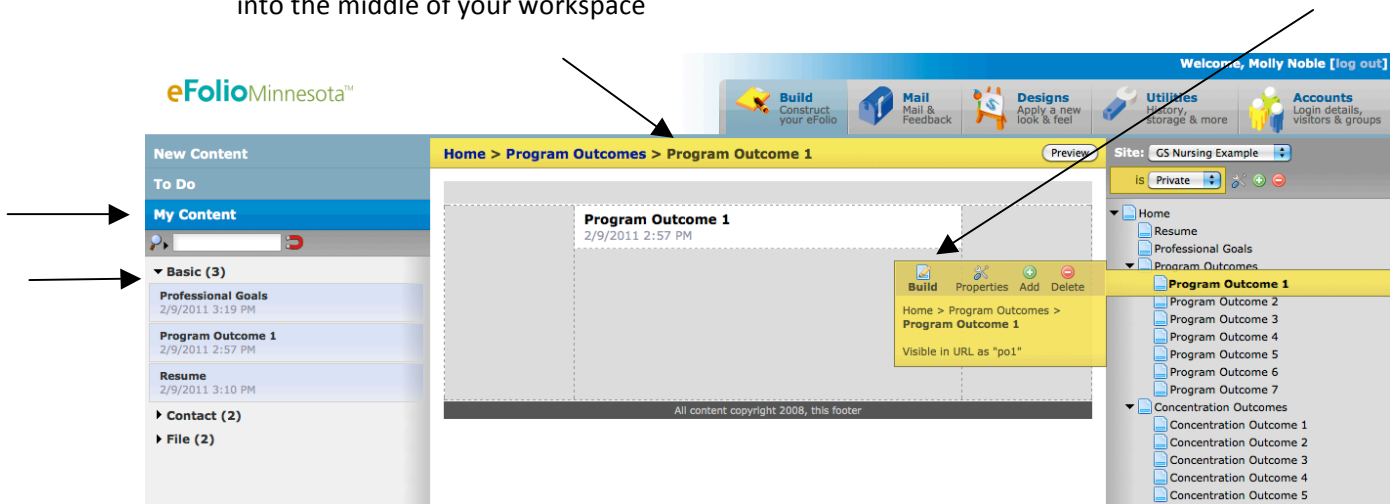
into the middle of your workspace

eFolioMinnesota™

Welcome, Molly Noble [log out]

Build Construct your eFolio

Mail Mail & Feedback

Designs Apply a new look & feel

Utilities History, storage & more

Accounts Login details, visitors & groups

New Content

To Do

My Content

▾ Basic (3)

Professional Goals
2/9/2011 3:19 PM

Program Outcome 1
2/9/2011 2:57 PM

Resume
2/9/2011 3:10 PM

▸ Contact (2)

▸ File (2)

Home > Program Outcomes > Program Outcome 1

Preview

Program Outcome 1
2/9/2011 2:57 PM

Build Properties Add Delete

Home > Program Outcomes > Program Outcome 1

Visible in URL as "po1"

All content copyright 2008, this footer

Site: GS Nursing Example

is Private

Home
Resume
Professional Goals
Program Outcomes
Program Outcome 1
Program Outcome 2
Program Outcome 3
Program Outcome 4
Program Outcome 5
Program Outcome 6
Program Outcome 7
Concentration Outcomes
Concentration Outcome 1
Concentration Outcome 2
Concentration Outcome 3
Concentration Outcome 4
Concentration Outcome 5